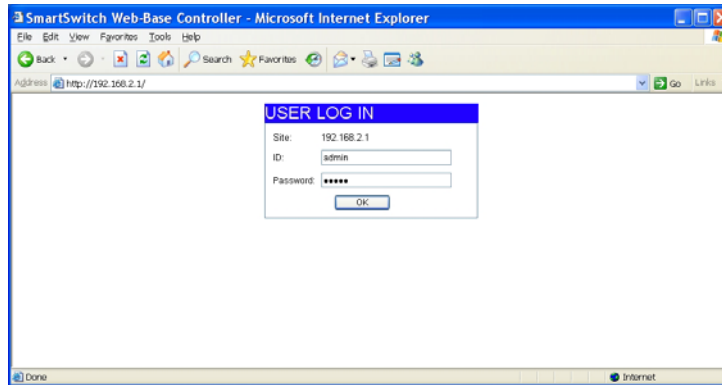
SmartSwitch Web-Base Controller - Microsoft Internet Explorer

File Edit View Favorites Tools Help

Back Search Favorites

Address http://192.168.2.1/ Go Links

USER LOG IN

Site: 192.168.2.1

ID: admin

Password: •••••

OK

Done Internet